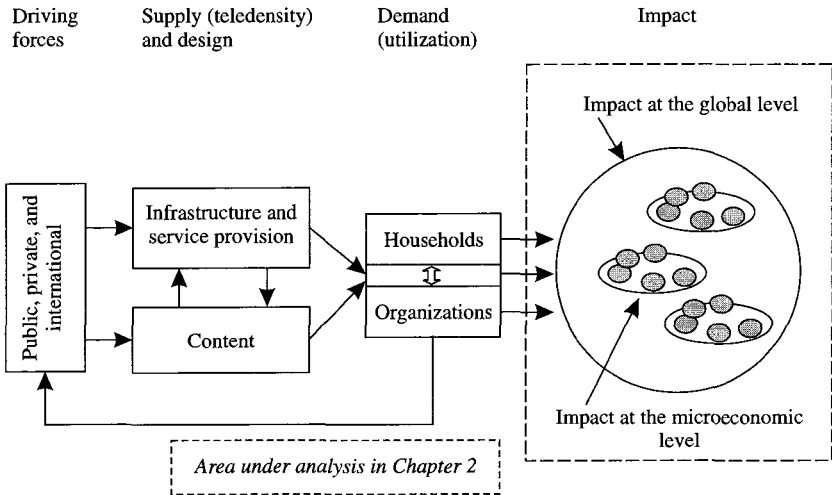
Driving forces

Supply (teledensity) and design

Demand (utilization)

Impact

Impact at the global level

Public, private, and international

Infrastructure and service provision

Households

⇕

Organizations

Content

Impact at the microeconomic level

*Area under analysis in Chapter 2*